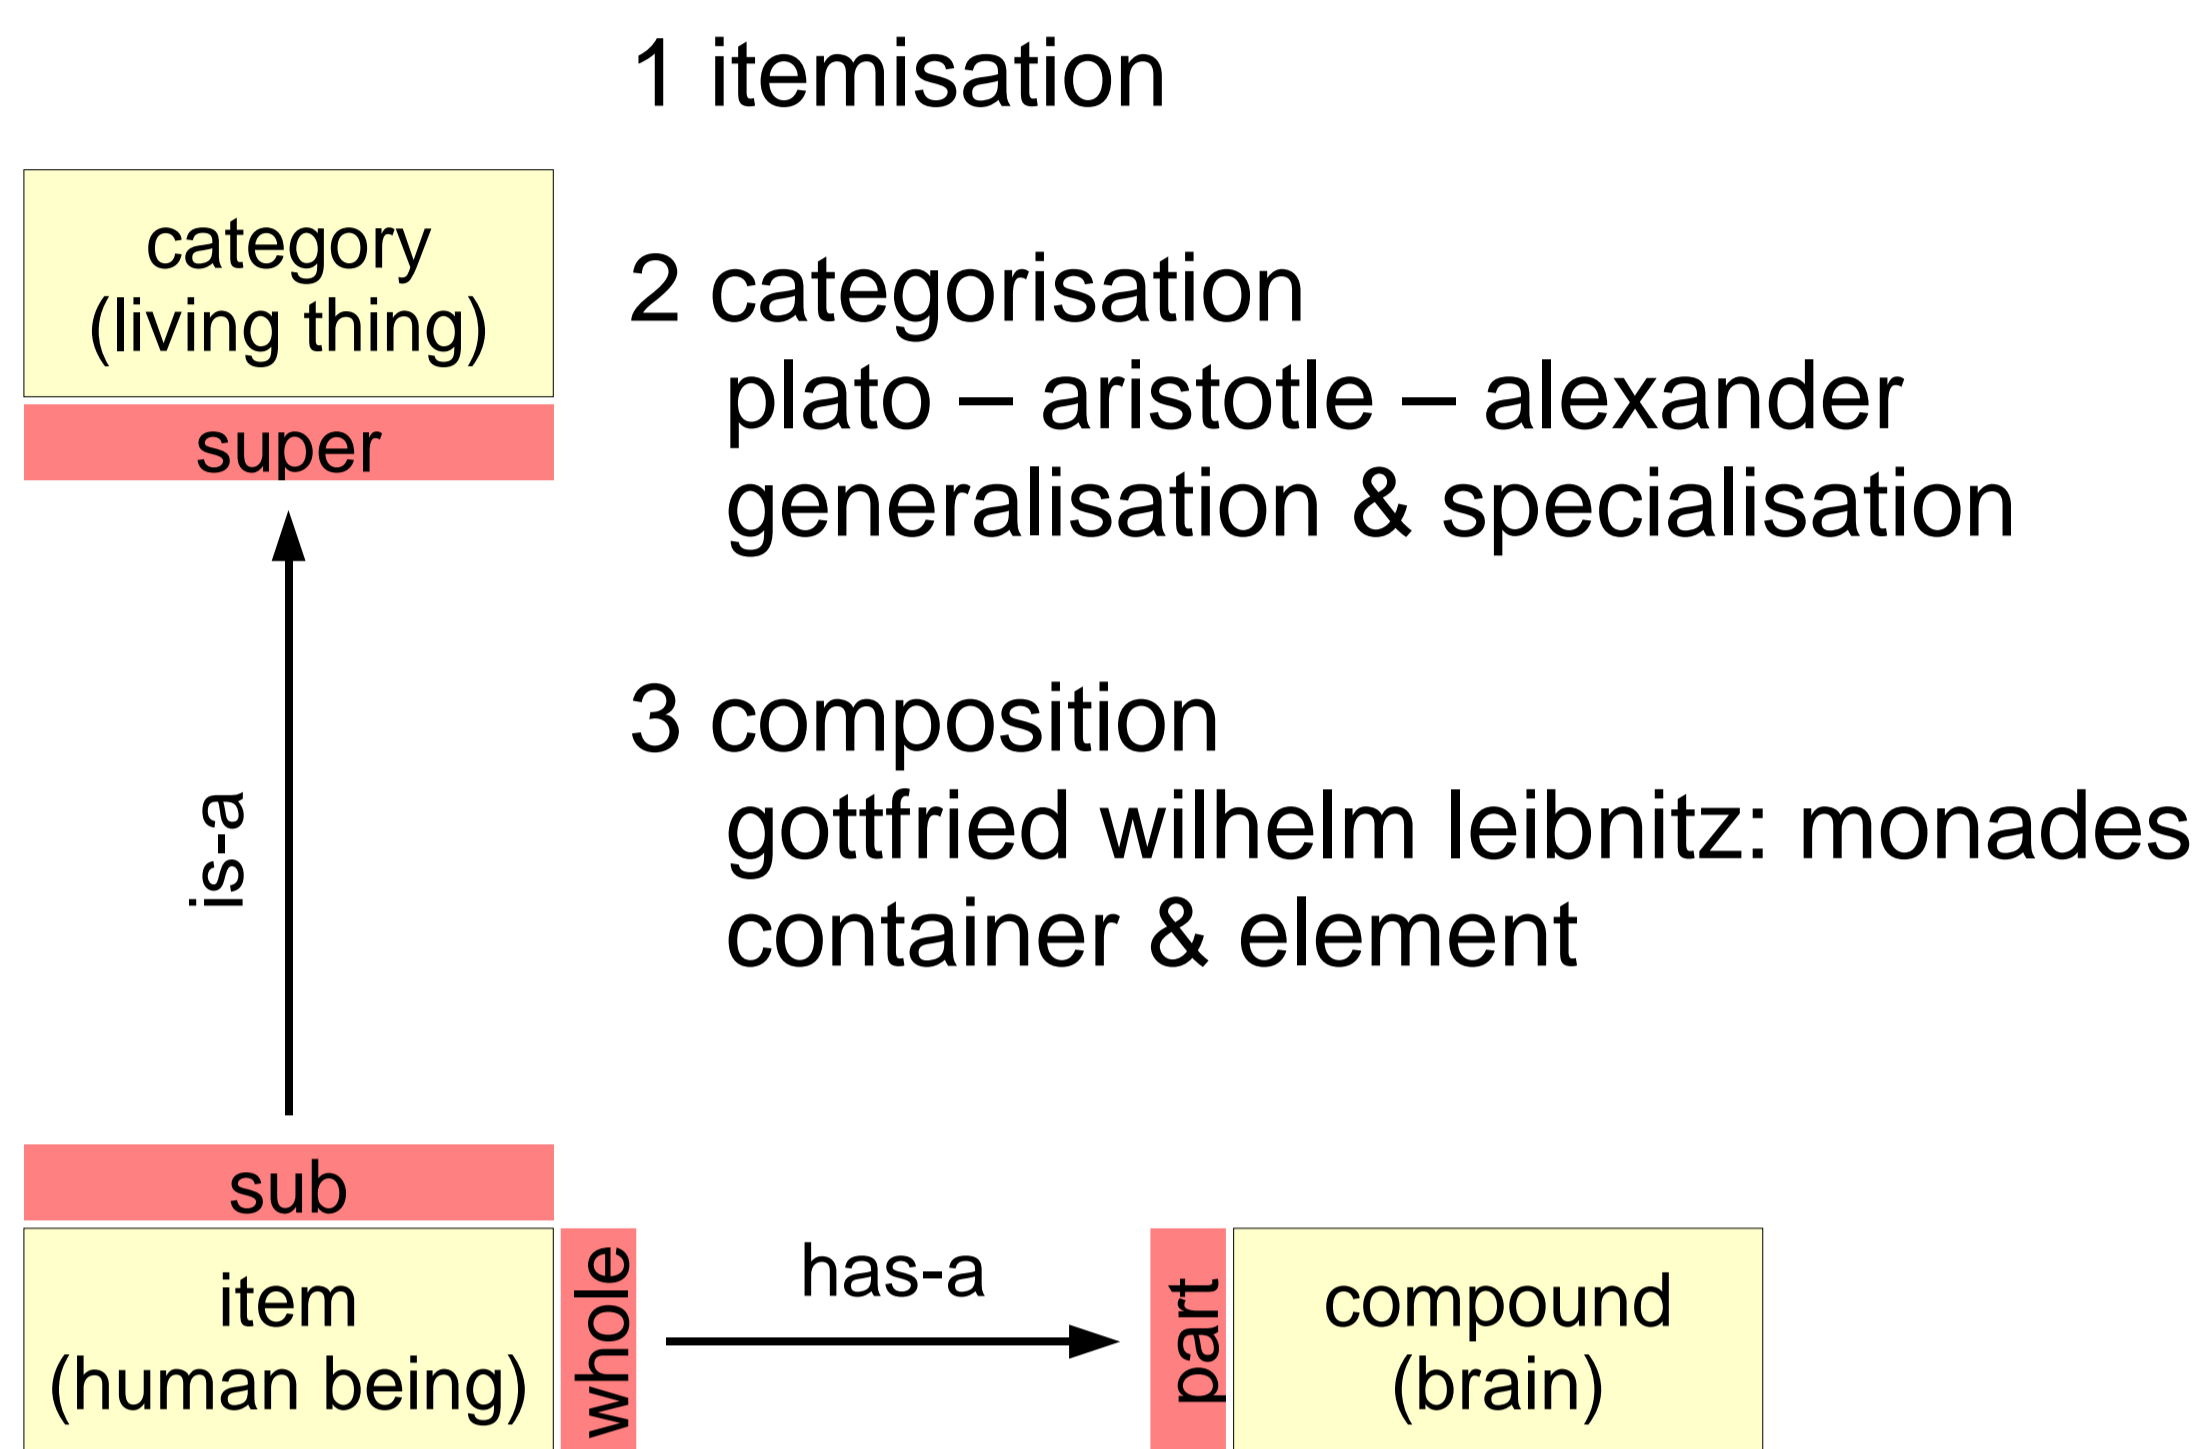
1 itemisation

category
(living thing)

super

2 categorisation
plato – aristotle – alexander
generalisation & specialisation

is-a

3 composition
gottfried wilhelm leibnitz: monades
container & element

sub

item
(human being)

whole

has-a

part

compound
(brain)